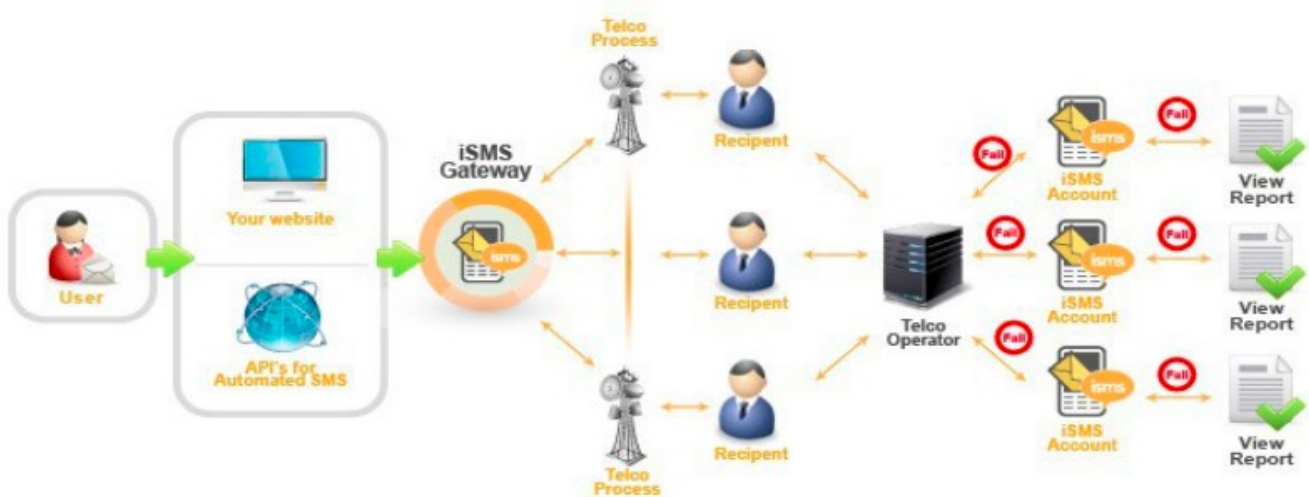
User

Your website

API's for Automated SMS

iSMS Gateway

isms

Telco Process

Telco Process

Recipent

Recipent

Recipent

Telco Operator

Fail

Fail

Fail

isms

iSMS Account

isms

iSMS Account

isms

iSMS Account

Fail

Fail

Fail

View Report

View Report

View Report